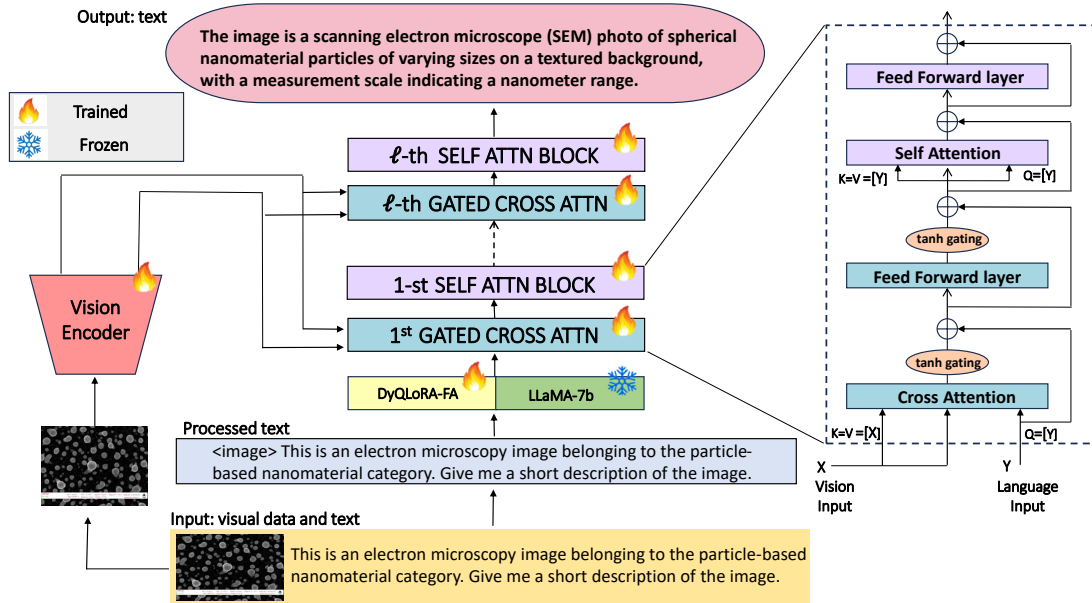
Output: text

The image is a scanning electron microscope (SEM) photo of spherical nanomaterial particles of varying sizes on a textured background, with a measurement scale indicating a nanometer range.

Trained

Frozen

$\ell$-th SELF ATTN BLOCK

$\ell$-th GATED CROSS ATTN

1-st SELF ATTN BLOCK

1$^{st}$ GATED CROSS ATTN

DyQLoRA-FA

LLaMA-7b

Vision Encoder

Processed text

<image> This is an electron microscopy image belonging to the particle-based nanomaterial category. Give me a short description of the image.

Input: visual data and text

This is an electron microscopy image belonging to the particle-based nanomaterial category. Give me a short description of the image.

Feed Forward layer

Self Attention

K=V=[Y]

Q=[Y]

tanh gating

Feed Forward layer

tanh gating

Cross Attention

K=V=[X]

Q=[Y]

X
Vision Input

Y
Language Input